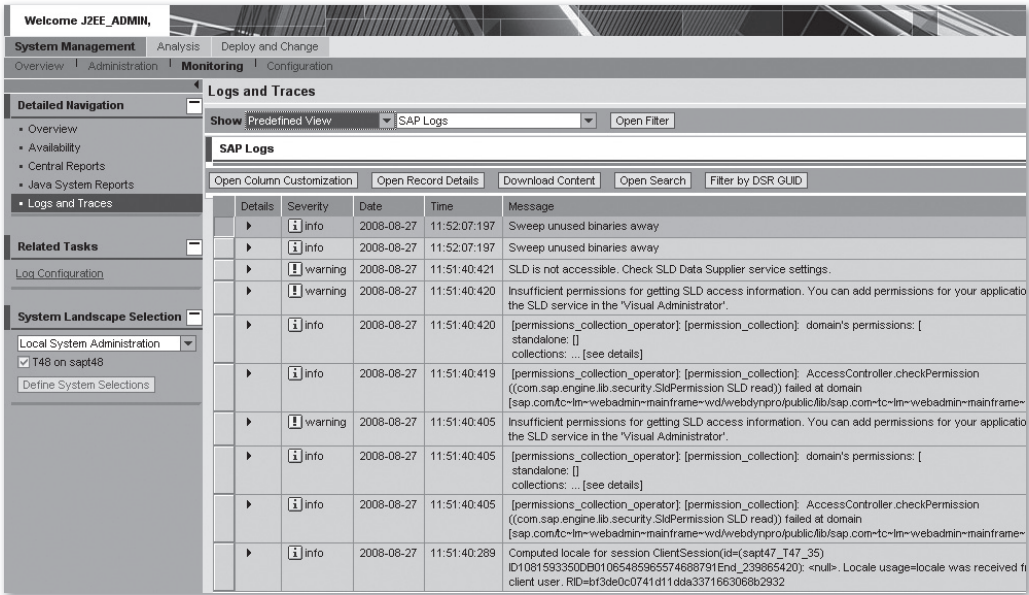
Welcome J2EE_ADMIN,

System Management | Analysis | Deploy and Change

Overview | Administration | Monitoring | Configuration

Detailed Navigation
- Overview
- Availability
- Central Reports
- Java System Reports
- Logs and Traces

Related Tasks
Log Configuration

System Landscape Selection
Local System Administration
T48 on sapt48
Define System Selections

Logs and Traces

Show Predefined View | SAP Logs | Open Filter

SAP Logs

Open Column Customization | Open Record Details | Download Content | Open Search | Filter by DSR GUID

| Details | Severity | Date | Time | Message |
|---|---|---|---|---|
| ▸ | info | 2008-08-27 | 11:52:07:197 | Sweep unused binaries away |
| ▸ | info | 2008-08-27 | 11:52:07:197 | Sweep unused binaries away |
| ▸ | warning | 2008-08-27 | 11:51:40:421 | SLD is not accessible. Check SLD Data Supplier service settings. |
| ▸ | warning | 2008-08-27 | 11:51:40:420 | Insufficient permissions for getting SLD access information. You can add permissions for your applicatio the SLD service in the 'Visual Administrator'. |
| ▸ | info | 2008-08-27 | 11:51:40:420 | [permissions_collection_operator]: [permission_collection]: domain's permissions: [ standalone: [] collections: ... [see details] |
| ▸ | info | 2008-08-27 | 11:51:40:419 | [permissions_collection_operator]: [permission_collection]: AccessController.checkPermission ((com.sap.engine.lib.security.SldPermission SLD read)) failed at domain [sap.com/tc~lm~webadmin~mainframe~wd/webdynpro/public/lib/sap.com~tc~lm~webadmin~mainframe~ |
| ▸ | warning | 2008-08-27 | 11:51:40:405 | Insufficient permissions for getting SLD access information. You can add permissions for your applicatio the SLD service in the 'Visual Administrator'. |
| ▸ | info | 2008-08-27 | 11:51:40:405 | [permissions_collection_operator]: [permission_collection]: domain's permissions: [ standalone: [] collections: ... [see details] |
| ▸ | info | 2008-08-27 | 11:51:40:405 | [permissions_collection_operator]: [permission_collection]: AccessController.checkPermission ((com.sap.engine.lib.security.SldPermission SLD read)) failed at domain [sap.com/tc~lm~webadmin~mainframe~wd/webdynpro/public/lib/sap.com~tc~lm~webadmin~mainframe~ |
| ▸ | info | 2008-08-27 | 11:51:40:289 | Computed locale for session ClientSession(id=(sapt47_T47_35) ID1081593350DB01065485965574688791End_239865420): <null>. Locale usage=locale was received fr client user. RID=bf3de0c0741d11dda3371663068b2932 |